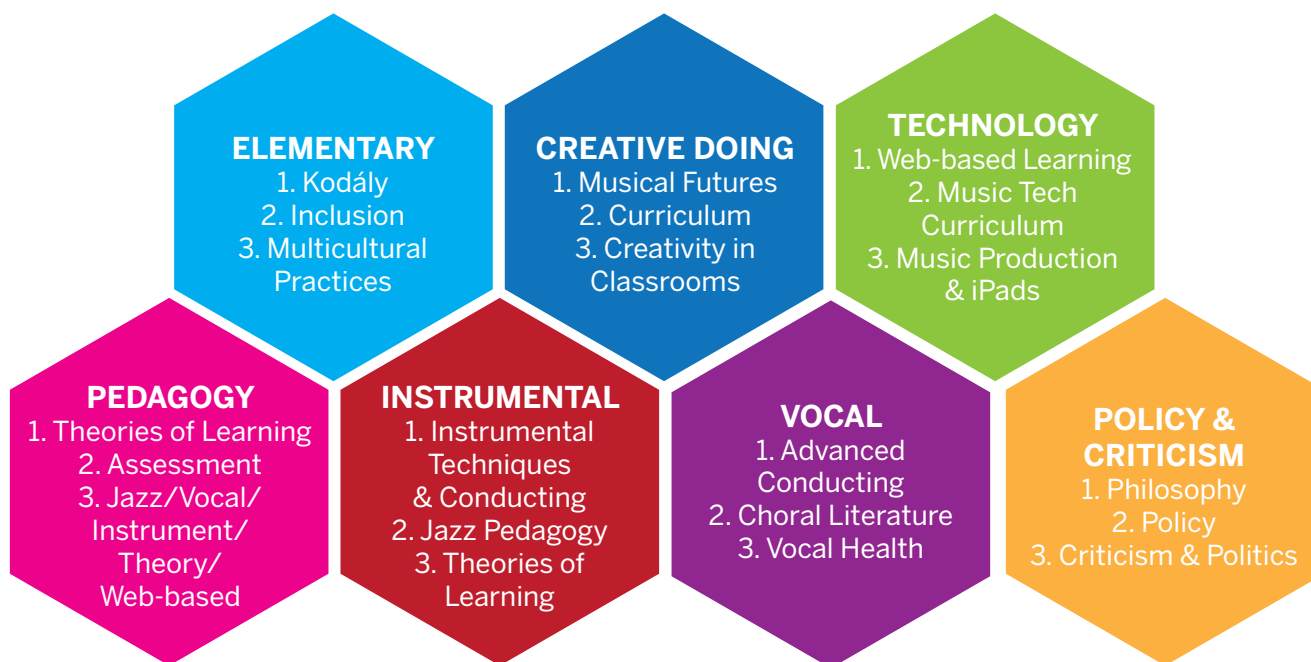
ELEMENTARY
1. Kodály
2. Inclusion
3. Multicultural Practices

CREATIVE DOING
1. Musical Futures
2. Curriculum
3. Creativity in Classrooms

TECHNOLOGY
1. Web-based Learning
2. Music Tech Curriculum
3. Music Production & iPads

PEDAGOGY
1. Theories of Learning
2. Assessment
3. Jazz/Vocal/ Instrument/ Theory/ Web-based

INSTRUMENTAL
1. Instrumental Techniques & Conducting
2. Jazz Pedagogy
3. Theories of Learning

VOCAL
1. Advanced Conducting
2. Choral Literature
3. Vocal Health

POLICY & CRITICISM
1. Philosophy
2. Policy
3. Criticism & Politics